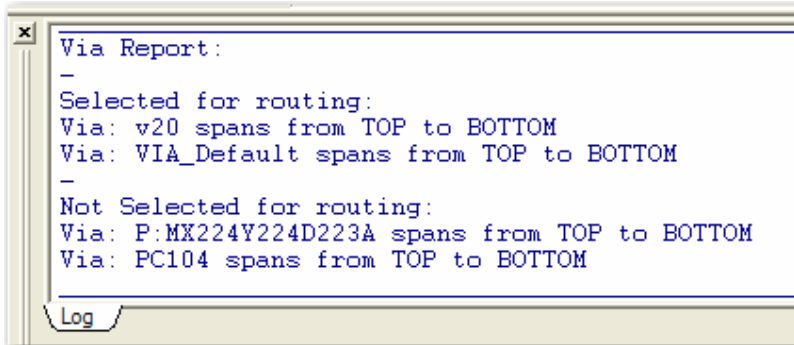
Via Report:
-
Selected for routing:
Via: v20 spans from TOP to BOTTOM
Via: VIA_Default spans from TOP to BOTTOM
-
Not Selected for routing:
Via: P:MX224Y224D223A spans from TOP to BOTTOM
Via: PC104 spans from TOP to BOTTOM

Log